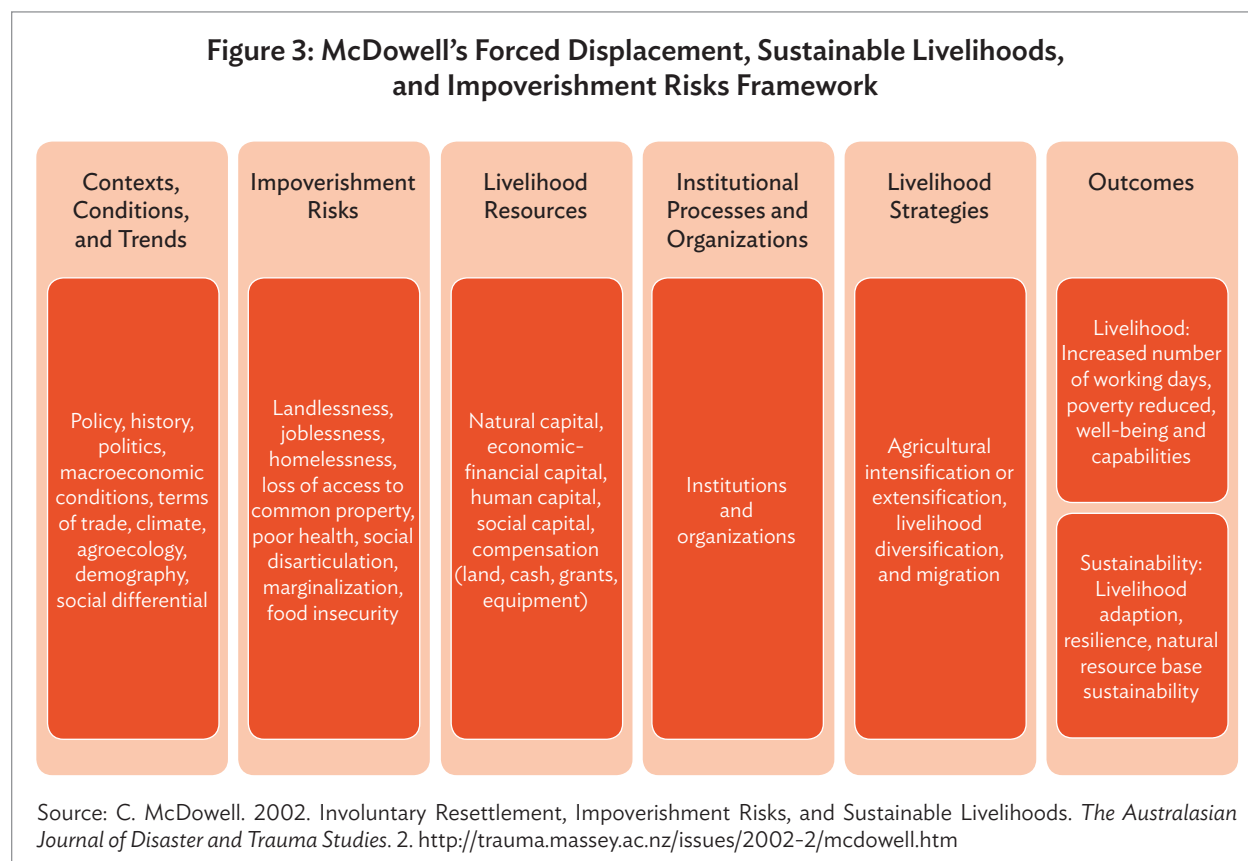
Figure 3: McDowell's Forced Displacement, Sustainable Livelihoods, and Impoverishment Risks Framework

Contexts, Conditions, and Trends

Policy, history, politics, macroeconomic conditions, terms of trade, climate, agroecology, demography, social differential

Impoverishment Risks

Landlessness, joblessness, homelessness, loss of access to common property, poor health, social disarticulation, marginalization, food insecurity

Livelihood Resources

Natural capital, economic-financial capital, human capital, social capital, compensation (land, cash, grants, equipment)

Institutional Processes and Organizations

Institutions and organizations

Livelihood Strategies

Agricultural intensification or extensification, livelihood diversification, and migration

Outcomes

Livelihood: Increased number of working days, poverty reduced, well-being and capabilities

Sustainability: Livelihood adaption, resilience, natural resource base sustainability

Source: C. McDowell. 2002. Involuntary Resettlement, Impoverishment Risks, and Sustainable Livelihoods. The Australasian Journal of Disaster and Trauma Studies. 2. http://trauma.massey.ac.nz/issues/2002-2/mcdowell.htm